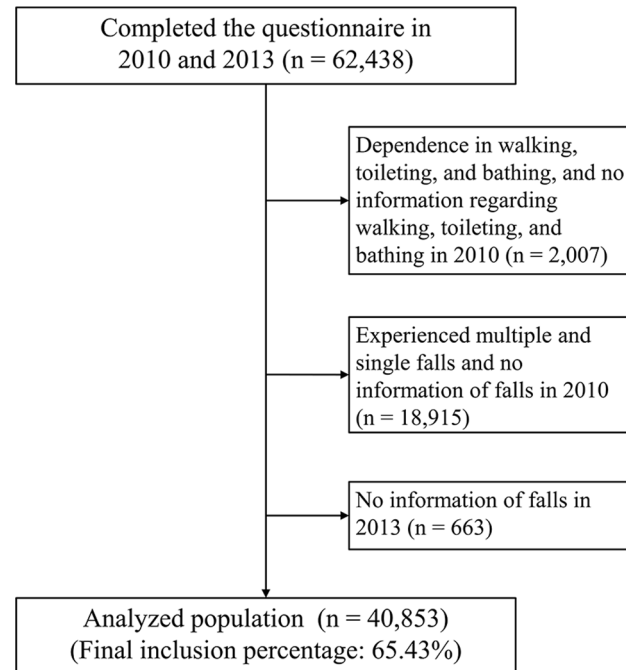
Completed the questionnaire in 2010 and 2013 (n = 62,438)

Dependence in walking, toileting, and bathing, and no information regarding walking, toileting, and bathing in 2010 (n = 2,007)

Experienced multiple and single falls and no information of falls in 2010 (n = 18,915)

No information of falls in 2013 (n = 663)

Analyzed population (n = 40,853)
(Final inclusion percentage: 65.43%)